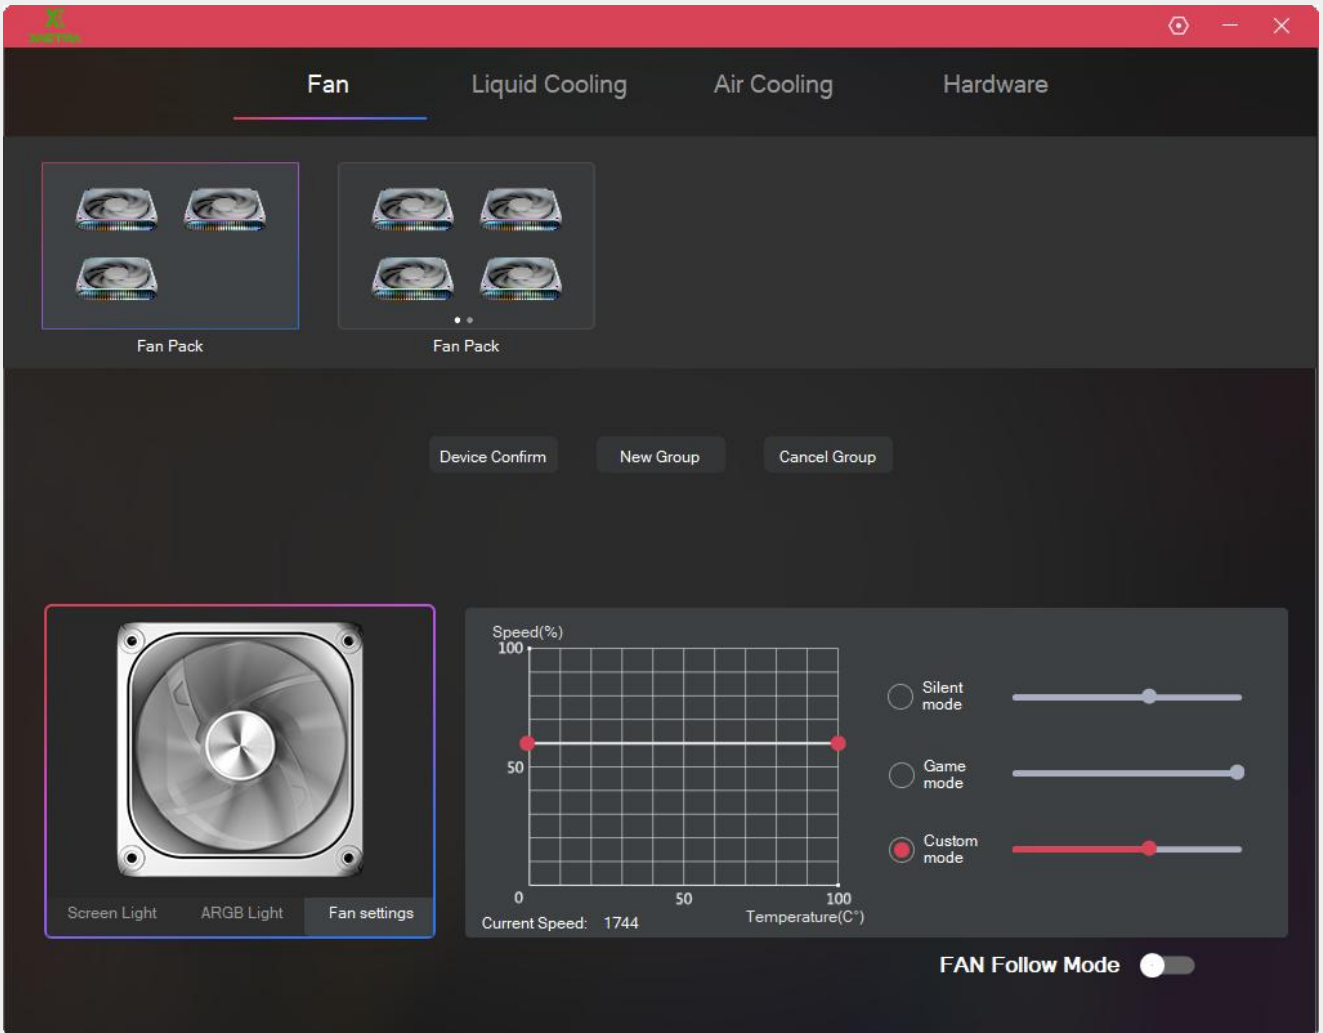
Fan
Liquid Cooling
Air Cooling
Hardware

Fan Pack
Fan Pack

Device Confirm
New Group
Cancel Group

Screen Light
ARGB Light
Fan settings

Speed(%)
100
50
0
50
100
Temperature(C°)
Current Speed: 1744

Silent mode
Game mode
Custom mode

FAN Follow Mode